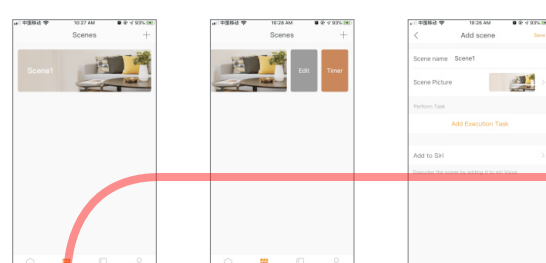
中国移动 10:27 AM 93%

Scenes

+

Scene1

中国移动 10:28 AM 93%

Scenes

+

Edit

Timer

中国移动 10:28 AM 93%

<

Add scene

Save

Scene name Scene1

Scene Picture

Perform Task

Add Execution Task

Add to Siri

Execute the scene by adding it to Siri Voice